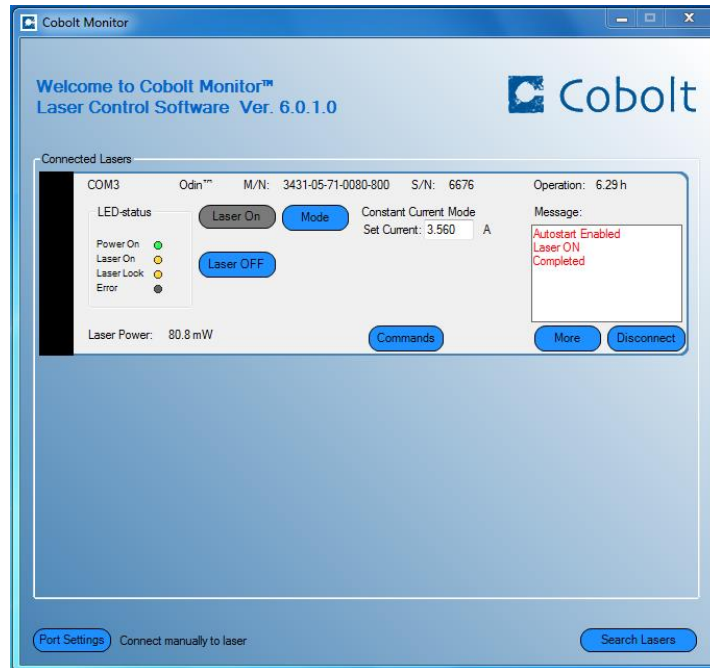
Cobolt Monitor

Welcome to Cobolt Monitor™
Laser Control Software Ver. 6.0.1.0

Cobolt

Connected Lasers

COM3 Odin™ M/N: 3431-05-71-0080-800 S/N: 6676 Operation: 6.29 h

LED-status
Power On
Laser On
Laser Lock
Error

Laser On
Mode
Constant Current Mode
Set Current: 3.560 A

Laser OFF

Message:
Autostart Enabled
Laser ON
Completed

Laser Power: 80.8 mW

Commands

More
Disconnect

Port Settings
Connect manually to laser

Search Lasers